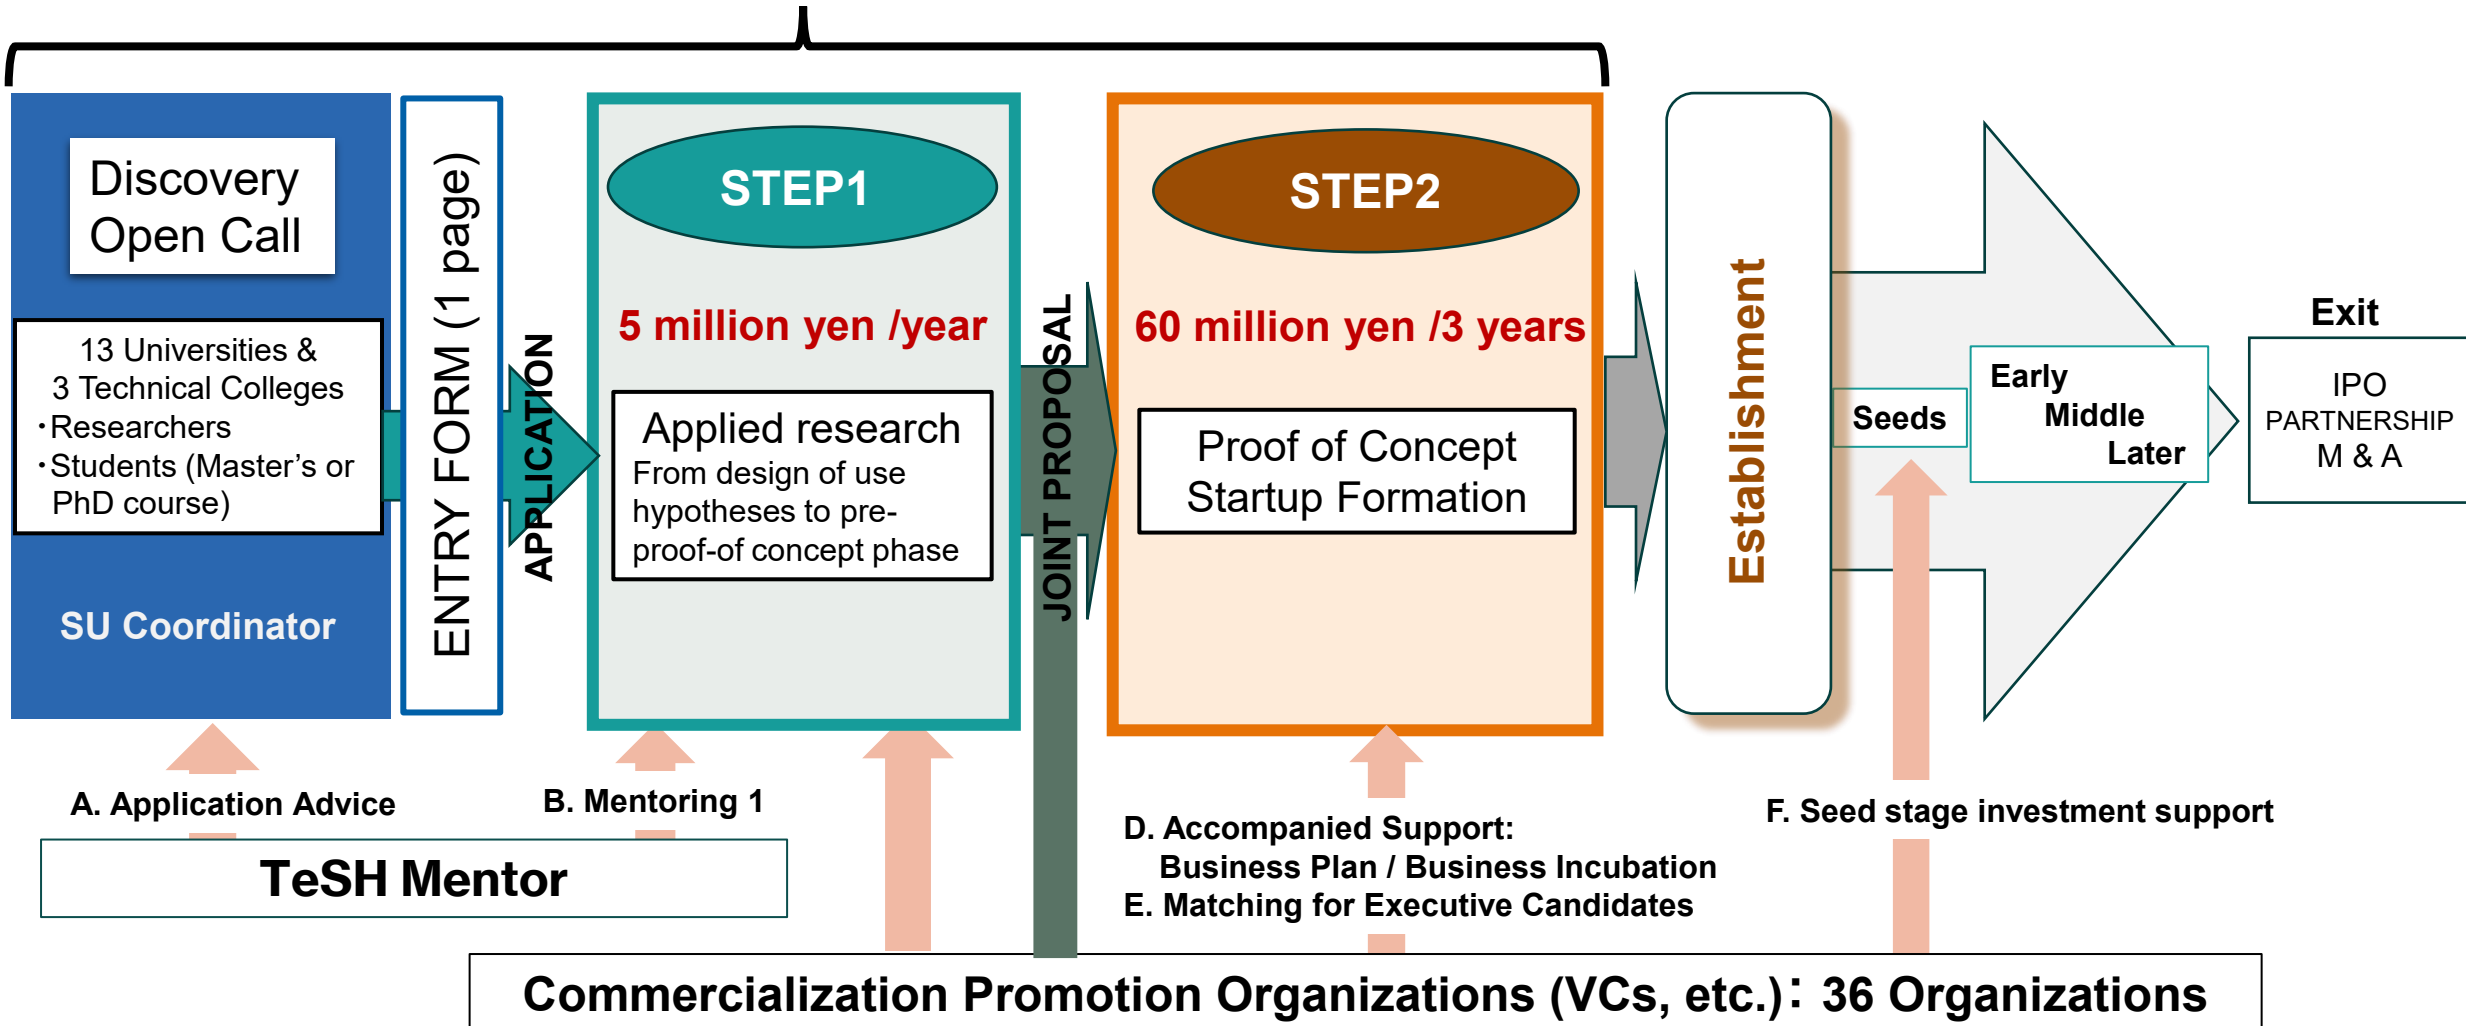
Discovery Open Call

13 Universities & 3 Technical Colleges
・Researchers
・Students (Master's or PhD course)

SU Coordinator

ENTRY FORM (1 page)

APPLICATION

STEP1

5 million yen /year

Applied research
From design of use hypotheses to pre-proof-of concept phase

JOINT PROPOSAL

STEP2

60 million yen /3 years

Proof of Concept
Startup Formation

Establishment

Seeds

Early
Middle
Later

Exit

IPO
PARTNERSHIP
M & A

A. Application Advice

B. Mentoring 1

TeSH Mentor

D. Accompanied Support:
Business Plan / Business Incubation
E. Matching for Executive Candidates

F. Seed stage investment support

Commercialization Promotion Organizations (VCs, etc.)︰36 Organizations